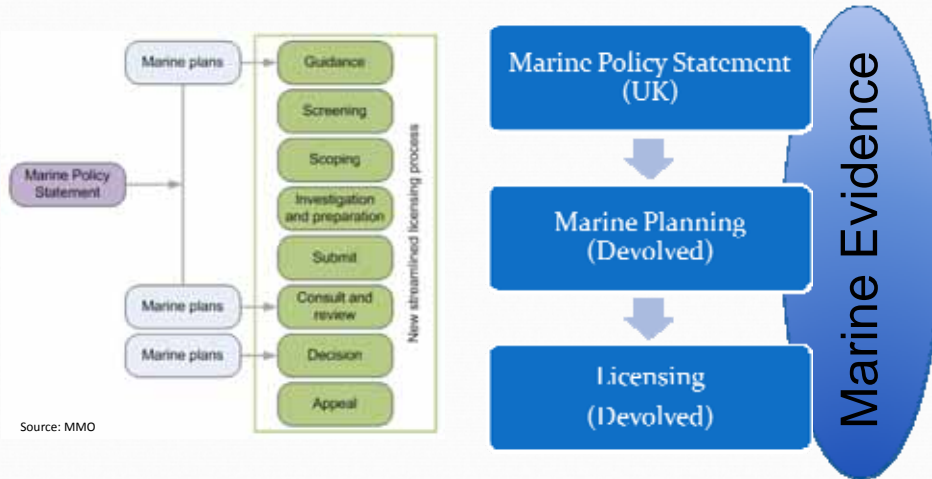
Marine plans

Marine Policy Statement

Marine plans

Marine plans

Guidance

Screening

Scoping

Investigation and preparation

Submit

Consult and review

Decision

Appeal

New streamlined licensing process

Source: MMO

Marine Policy Statement (UK)

Marine Planning (Devolved)

Licensing (Devolved)

Marine Evidence